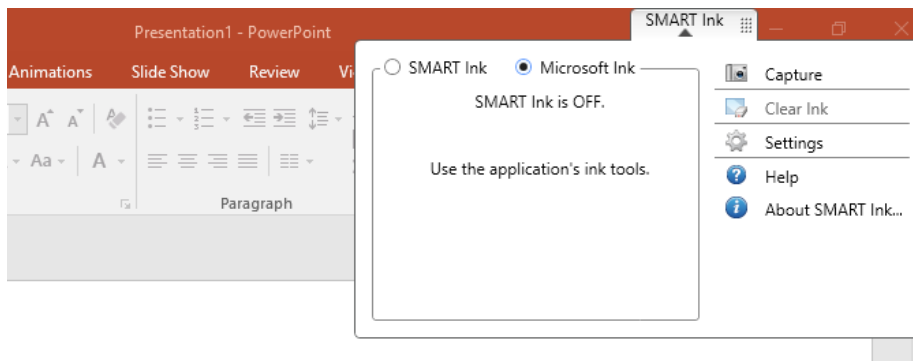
Presentation1 - PowerPoint

SMART Ink

Animations Slide Show Review Vi

Aa

A

Paragraph

SMART Ink Microsoft Ink

SMART Ink is OFF.

Use the application's ink tools.

Capture

Clear Ink

Settings

Help

About SMART Ink...